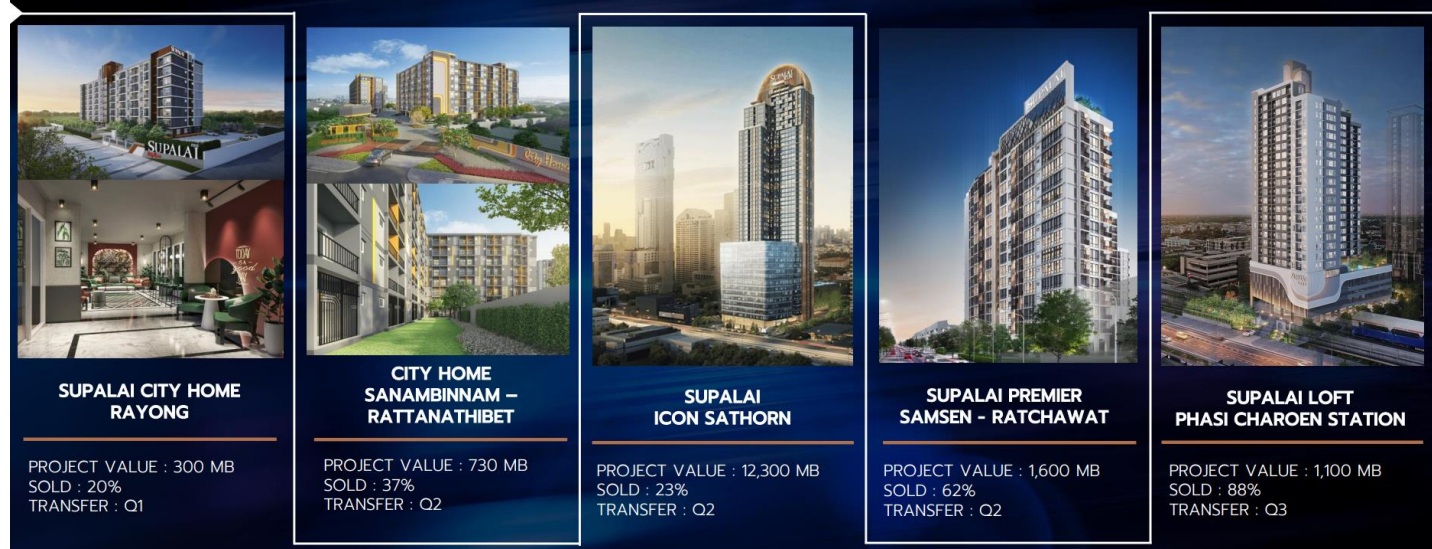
SUPALAI

SUPALAI CITY HOME RAYONG

PROJECT VALUE : 300 MB
SOLD : 20%
TRANSFER : Q1

City Home

CITY HOME SANAMBINNAM – RATTANATHIBET

PROJECT VALUE : 730 MB
SOLD : 37%
TRANSFER : Q2

SUPALAI

SUPALAI ICON SATHORN

PROJECT VALUE : 12,300 MB
SOLD : 23%
TRANSFER : Q2

SUPALAI

SUPALAI PREMIER SAMSEN - RATCHAWAT

PROJECT VALUE : 1,600 MB
SOLD : 62%
TRANSFER : Q2

SUPALAI LOFT PHASI CHAROEN STATION

PROJECT VALUE : 1,100 MB
SOLD : 88%
TRANSFER : Q3